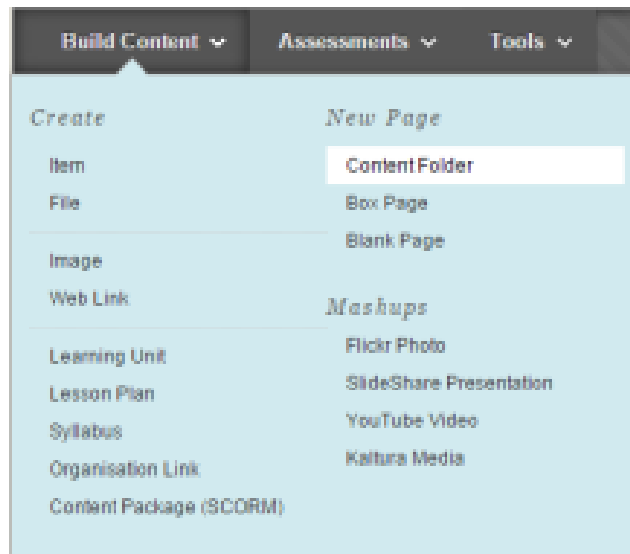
Build Content ⌄ Assessments ⌄ Tools ⌄

Create

Item
File

Image
Web Link

Learning Unit
Lesson Plan
Syllabus
Organisation Link
Content Package (SCORM)

New Page

Content Folder
Box Page
Blank Page

Mashups

Flickr Photo
SlideShare Presentation
YouTube Video
Kaltura Media